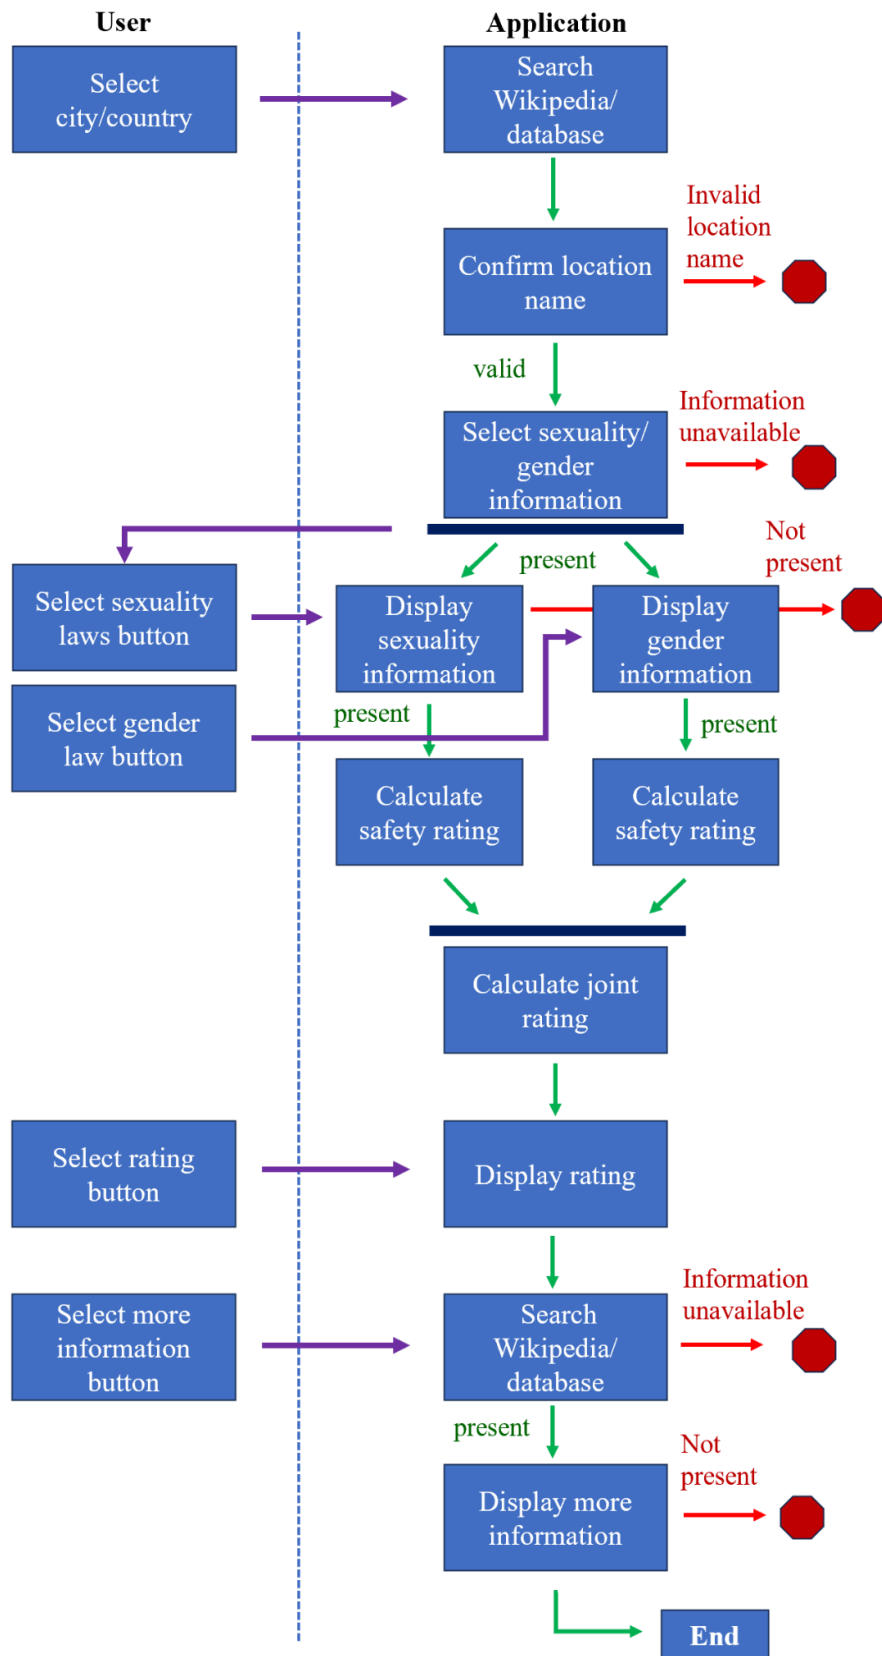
User

Application

Select city/country

Search Wikipedia/ database

Invalid location name

Confirm location name

valid

Information unavailable

Select sexuality/ gender information

Not present

present

Select sexuality laws button

Display sexuality information

Display gender information

Select gender law button

present

present

Calculate safety rating

Calculate safety rating

Calculate joint rating

Select rating button

Display rating

Information unavailable

Select more information button

Search Wikipedia/ database

present

Not present

Display more information

End